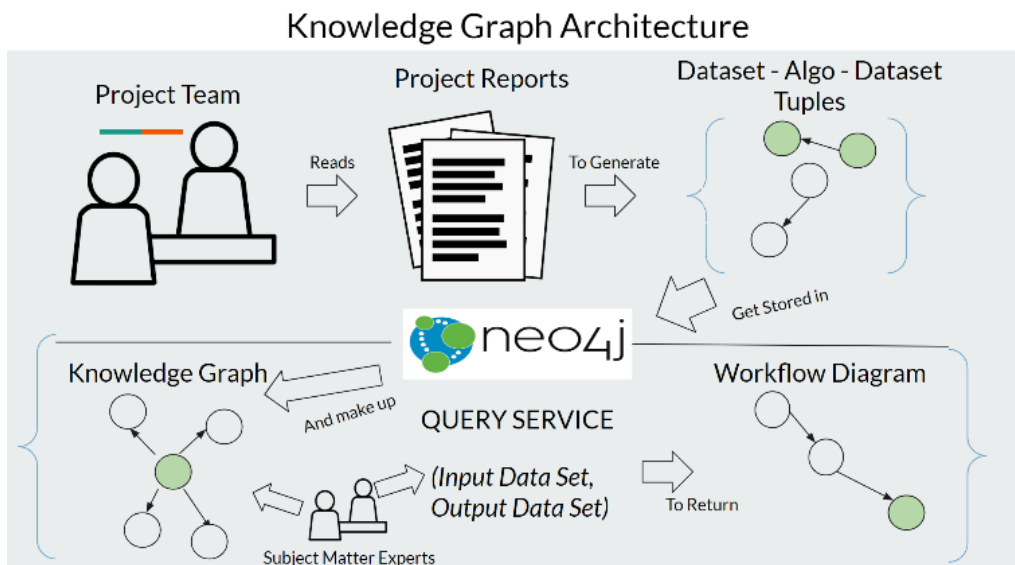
Knowledge Graph Architecture

Project Team

Reads

Project Reports

To Generate

Dataset - Algo - Dataset Tuples

Get Stored in

neo4j

Knowledge Graph

And make up

QUERY SERVICE

Workflow Diagram

(Input Data Set, Output Data Set)

To Return

Subject Matter Experts